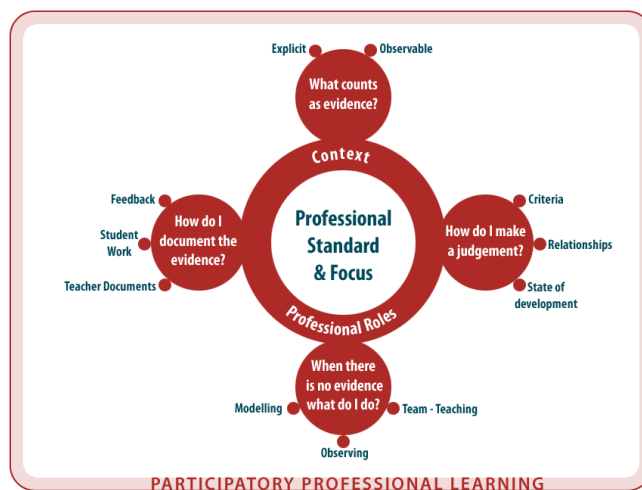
Explicit

Observable

What counts as evidence?

Context

Feedback

Student Work

Teacher Documents

How do I document the evidence?

Professional Standard & Focus

How do I make a judgement?

Criteria

Relationships

State of development

Professional Roles

When there is no evidence what do I do?

Modelling

Team - Teaching

Observing

PARTICIPATORY PROFESSIONAL LEARNING